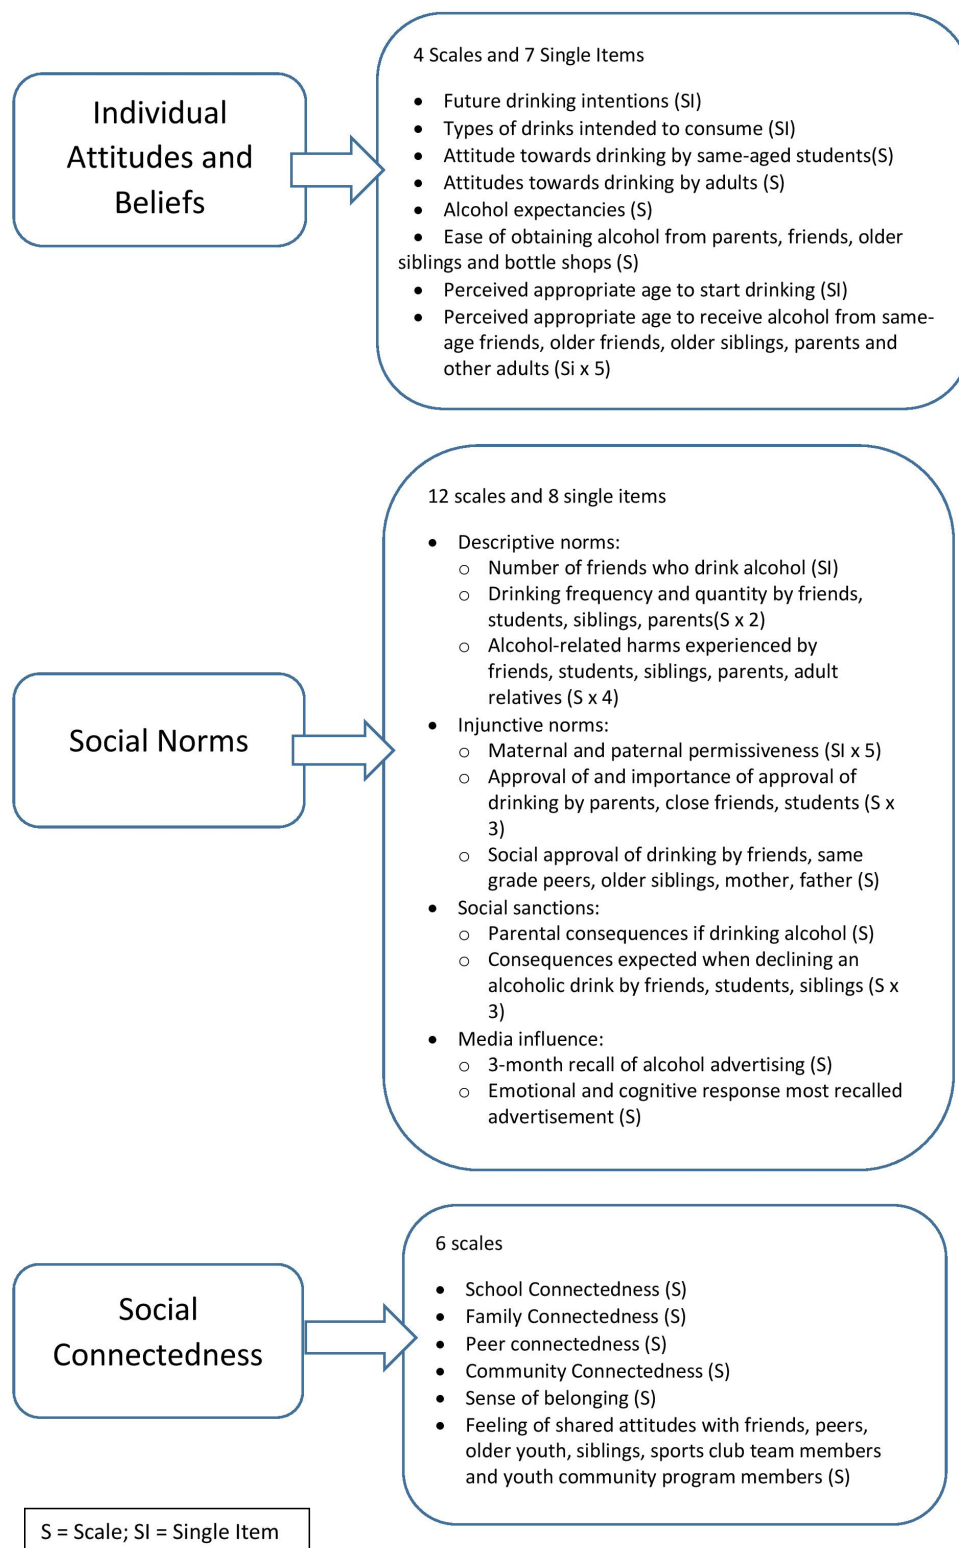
Individual Attitudes and Beliefs

4 Scales and 7 Single Items

- Future drinking intentions (SI)
- Types of drinks intended to consume (SI)
- Attitude towards drinking by same-aged students(S)
- Attitudes towards drinking by adults (S)
- Alcohol expectancies (S)
- Ease of obtaining alcohol from parents, friends, older siblings and bottle shops (S)
- Perceived appropriate age to start drinking (SI)
- Perceived appropriate age to receive alcohol from same-age friends, older friends, older siblings, parents and other adults (Si x 5)

Social Norms

12 scales and 8 single items

- Descriptive norms:
  - Number of friends who drink alcohol (SI)
  - Drinking frequency and quantity by friends, students, siblings, parents(S x 2)
  - Alcohol-related harms experienced by friends, students, siblings, parents, adult relatives (S x 4)
- Injunctive norms:
  - Maternal and paternal permissiveness (SI x 5)
  - Approval of and importance of approval of drinking by parents, close friends, students (S x 3)
  - Social approval of drinking by friends, same grade peers, older siblings, mother, father (S)
- Social sanctions:
  - Parental consequences if drinking alcohol (S)
  - Consequences expected when declining an alcoholic drink by friends, students, siblings (S x 3)
- Media influence:
  - 3-month recall of alcohol advertising (S)
  - Emotional and cognitive response most recalled advertisement (S)

Social Connectedness

6 scales

- School Connectedness (S)
- Family Connectedness (S)
- Peer connectedness (S)
- Community Connectedness (S)
- Sense of belonging (S)
- Feeling of shared attitudes with friends, peers, older youth, siblings, sports club team members and youth community program members (S)

S = Scale; SI = Single Item